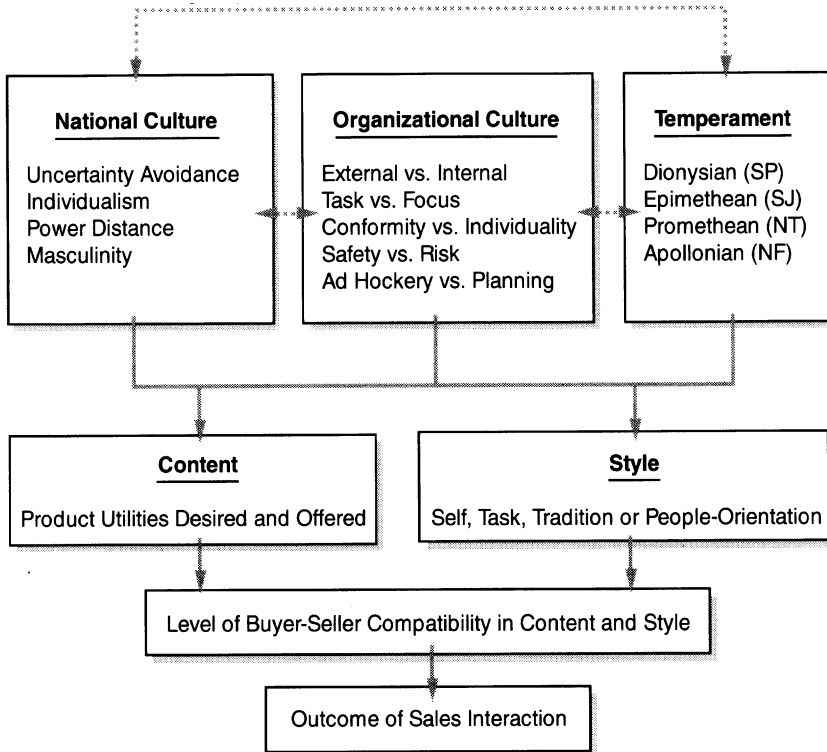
National Culture

Uncertainty Avoidance
Individualism
Power Distance
Masculinity

Organizational Culture

External vs. Internal
Task vs. Focus
Conformity vs. Individuality
Safety vs. Risk
Ad Hockery vs. Planning

Temperament

Dionysian (SP)
Epimethean (SJ)
Promethean (NT)
Apollonian (NF)

Content

Product Utilities Desired and Offered

Style

Self, Task, Tradition or People-Orientation

Level of Buyer-Seller Compatibility in Content and Style

Outcome of Sales Interaction